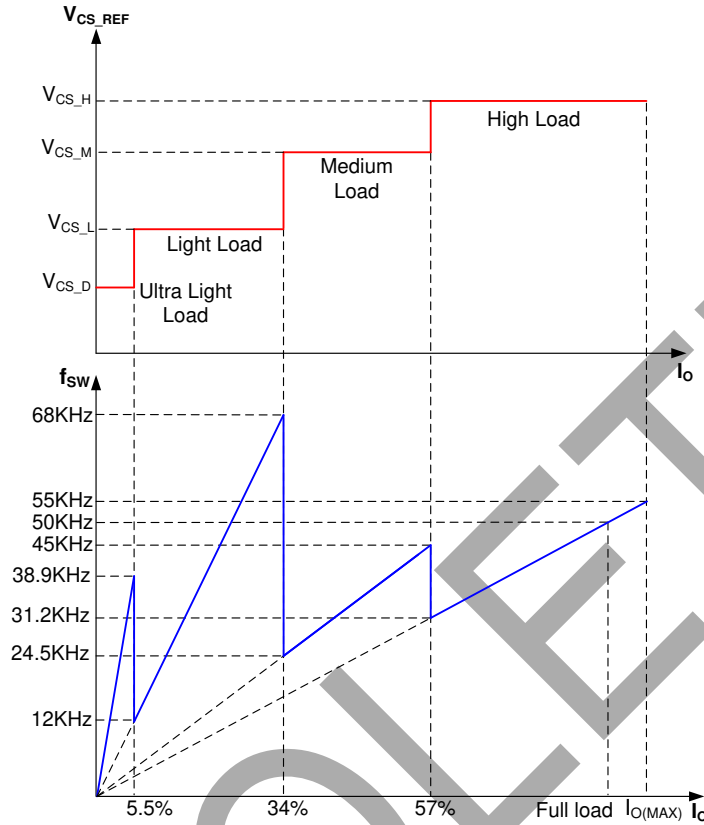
$V_{CS\_REF}$

$V_{CS\_H}$

$V_{CS\_M}$

$V_{CS\_L}$

$V_{CS\_D}$

High Load

Medium Load

Light Load

Ultra Light Load

$I_O$

$f_{SW}$

68KHz

55KHz

50KHz

45KHz

38.9KHz

31.2KHz

24.5KHz

12KHz

5.5%

34%

57%

Full load

$I_{O(MAX)}$

$I_O$

OBSOLETE